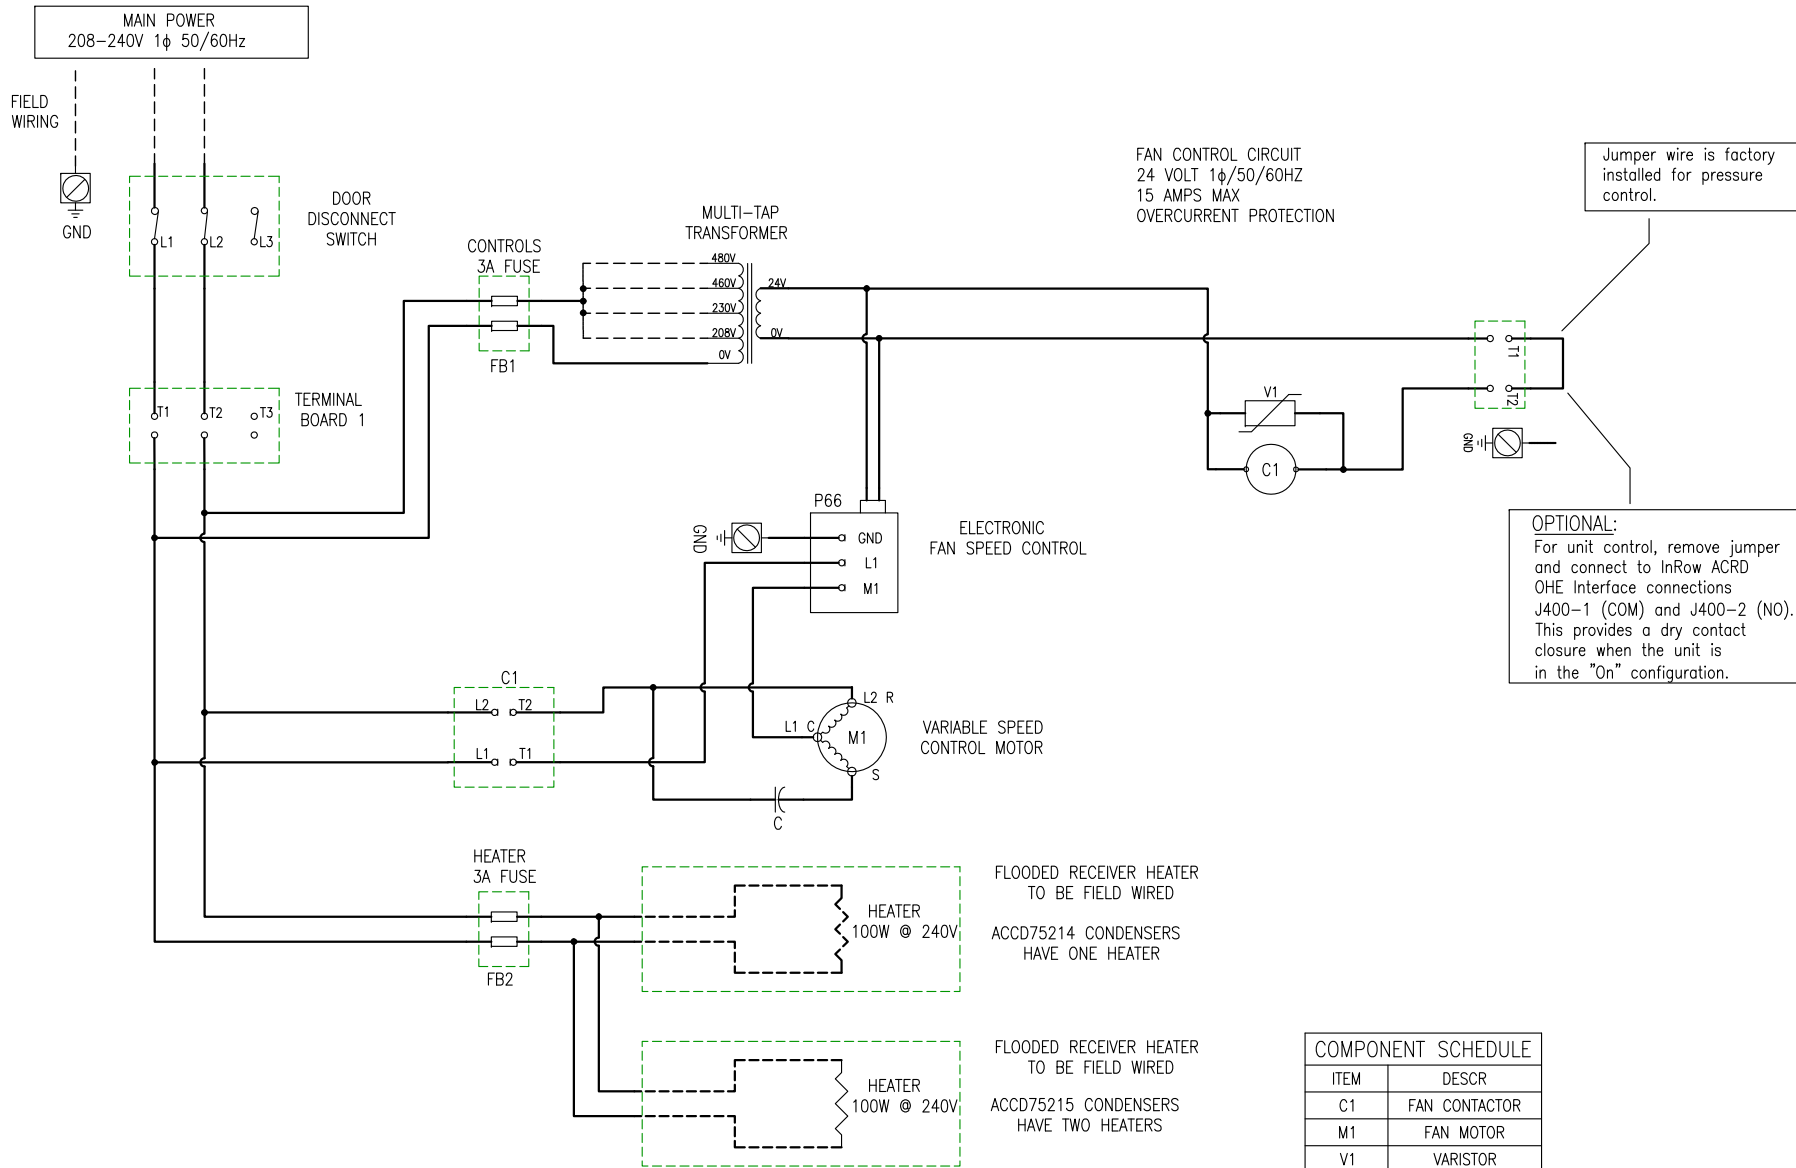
MAIN POWER
208–240V 1ϕ 50/60Hz

FIELD WIRING

GND

L1 L2 L3

DOOR DISCONNECT SWITCH

CONTROLS 3A FUSE

FB1

MULTI–TAP TRANSFORMER

480V
460V
230V
208V
0V
24V
0V

FAN CONTROL CIRCUIT
24 VOLT 1ϕ/50/60HZ
15 AMPS MAX
OVERCURRENT PROTECTION

Jumper wire is factory installed for pressure control.

T1
T2

V1

C1

GND

OPTIONAL:
For unit control, remove jumper and connect to InRow ACRD OHE Interface connections J400–1 (COM) and J400–2 (NO). This provides a dry contact closure when the unit is in the "On" configuration.

T1 T2 T3

TERMINAL BOARD 1

P66

GND

GND
L1
M1

ELECTRONIC FAN SPEED CONTROL

C1
L2 T2
L1 T1

L2 R
L1 C
M1
S

VARIABLE SPEED CONTROL MOTOR

C

HEATER 3A FUSE

FB2

HEATER 100W @ 240V

FLOODED RECEIVER HEATER TO BE FIELD WIRED

ACCD75214 CONDENSERS HAVE ONE HEATER

HEATER 100W @ 240V

FLOODED RECEIVER HEATER TO BE FIELD WIRED

ACCD75215 CONDENSERS HAVE TWO HEATERS

COMPONENT SCHEDULE

| ITEM | DESCR |
|---|---|
| C1 | FAN CONTACTOR |
| M1 | FAN MOTOR |
| V1 | VARISTOR |